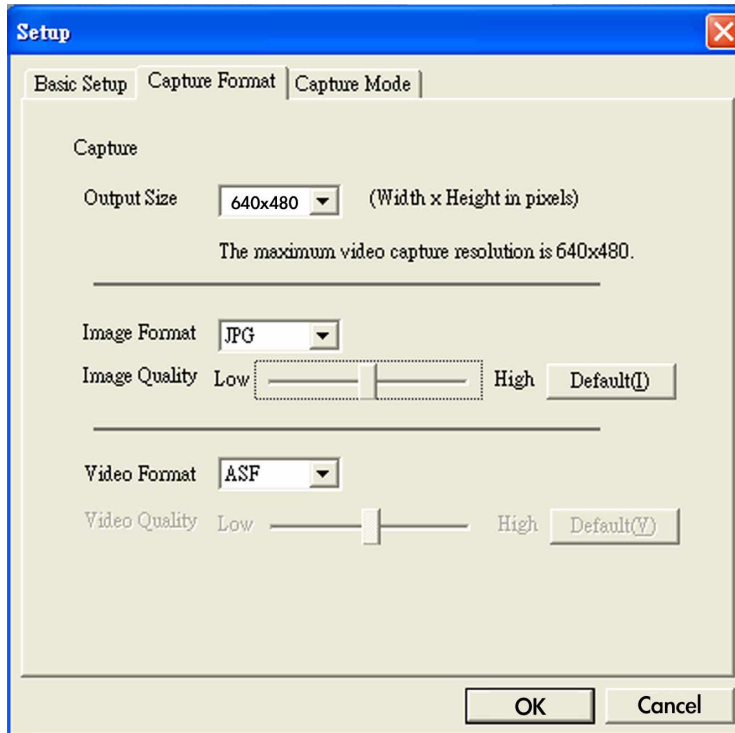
Setup

Basic Setup | Capture Format | Capture Mode

Capture

Output Size 640x480 (Width x Height in pixels)

The maximum video capture resolution is 640x480.

Image Format JPG

Image Quality Low High Default(I)

Video Format ASF

Video Quality Low High Default(V)

OK Cancel